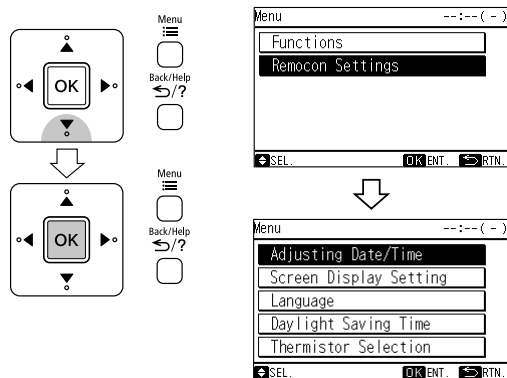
Menu

OK

Back/Help
?

OK

Menu

Back/Help
?

Menu --:--(-)
Functions
Remocon Settings
SEL. OK ENT. RTN.

Menu --:--(-)
Adjusting Date/Time
Screen Display Setting
Language
Daylight Saving Time
Thermistor Selection
SEL. OK ENT. RTN.